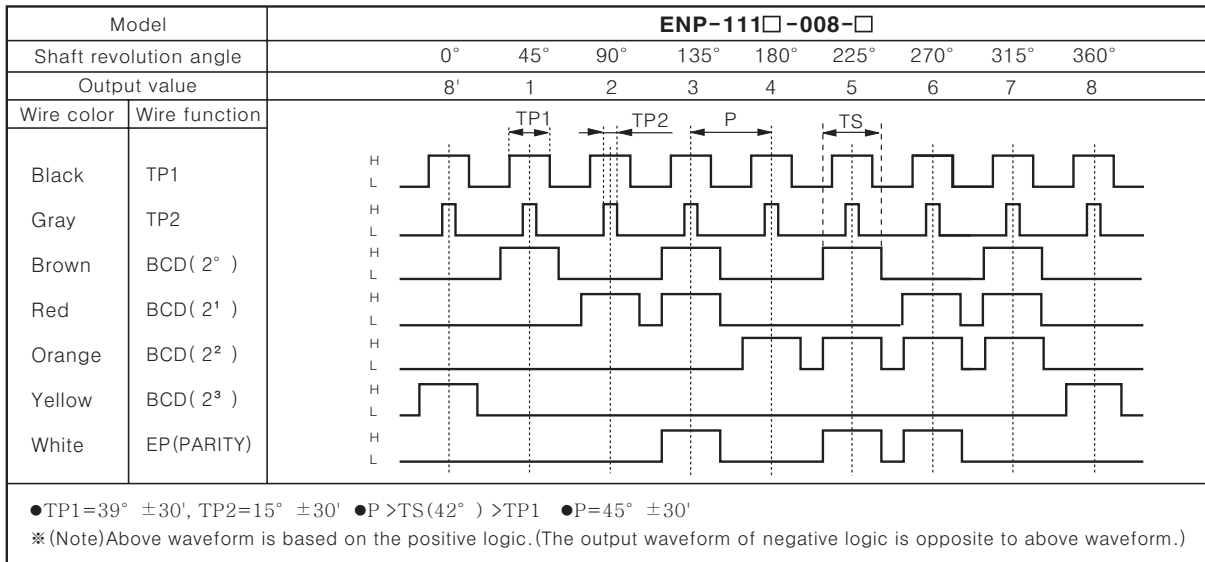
| Model | | ENP-111□-008-□ | | | | | | | | |
|---|---|---|---|---|---|---|---|---|---|---|
| Shaft revolution angle | | 0° | 45° | 90° | 135° | 180° | 225° | 270° | 315° | 360° |
| Output value | | 8' | 1 | 2 | 3 | 4 | 5 | 6 | 7 | 8 |
| Wire color | Wire function | | | | | | | | | |
| Black | TP1 | | | | | | | | | |
| Gray | TP2 | | | | | | | | | |
| Brown | BCD( 2° ) | | | | | | | | | |
| Red | BCD( 2¹ ) | | | | | | | | | |
| Orange | BCD( 2² ) | | | | | | | | | |
| Yellow | BCD( 2³ ) | | | | | | | | | |
| White | EP(PARITY) | | | | | | | | | |

TP1 TP2 P TS

H L H L H L H L H L H L H L

●TP1=39° ±30', TP2=15° ±30' ●P >TS(42° ) >TP1 ●P=45° ±30'

※(Note)Above waveform is based on the positive logic.(The output waveform of negative logic is opposite to above waveform.)